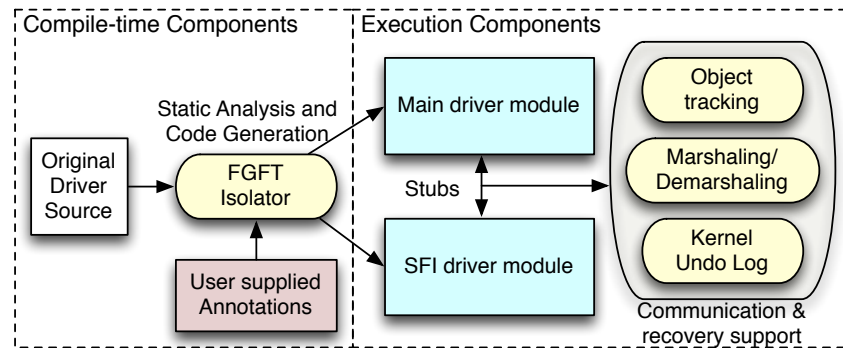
Compile-time Components

Execution Components

Static Analysis and Code Generation

Original Driver Source

FGFT Isolator

User supplied Annotations

Main driver module

Stubs

SFI driver module

Object tracking

Marshaling/ Demarshaling

Kernel Undo Log

Communication & recovery support